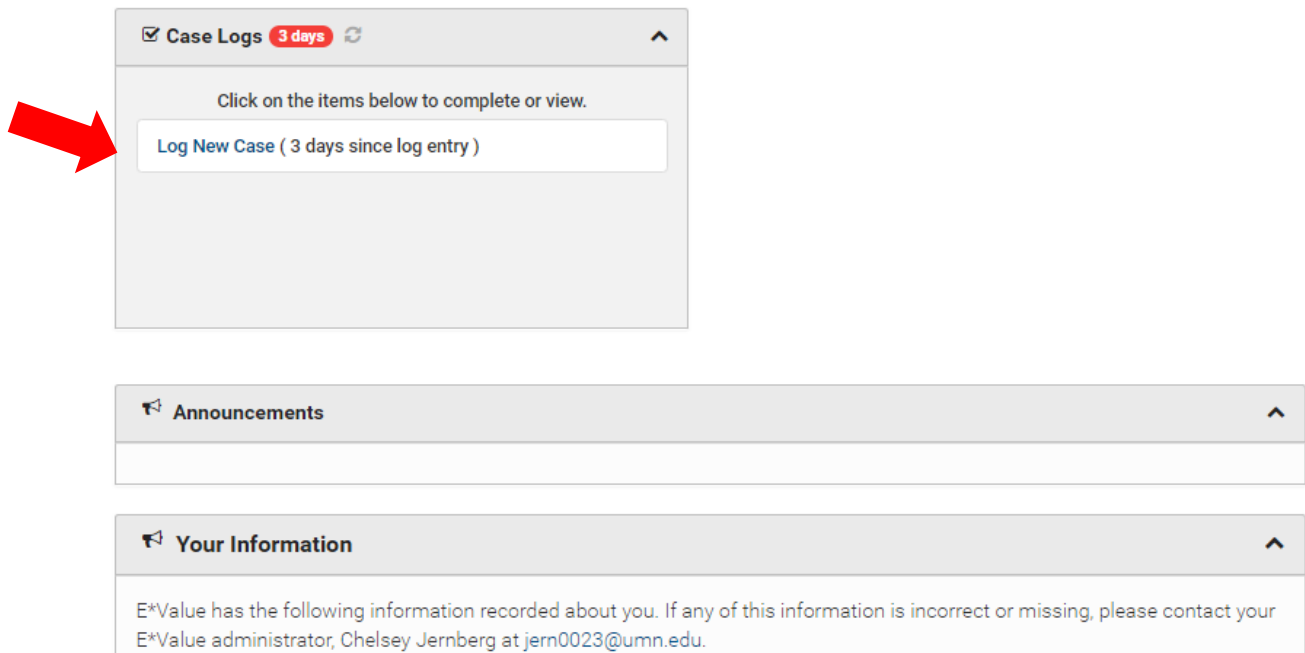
Case Logs 3 days

Click on the items below to complete or view.

Log New Case ( 3 days since log entry )

Announcements

Your Information

E*Value has the following information recorded about you. If any of this information is incorrect or missing, please contact your E*Value administrator, Chelsey Jernberg at jern0023@umn.edu.